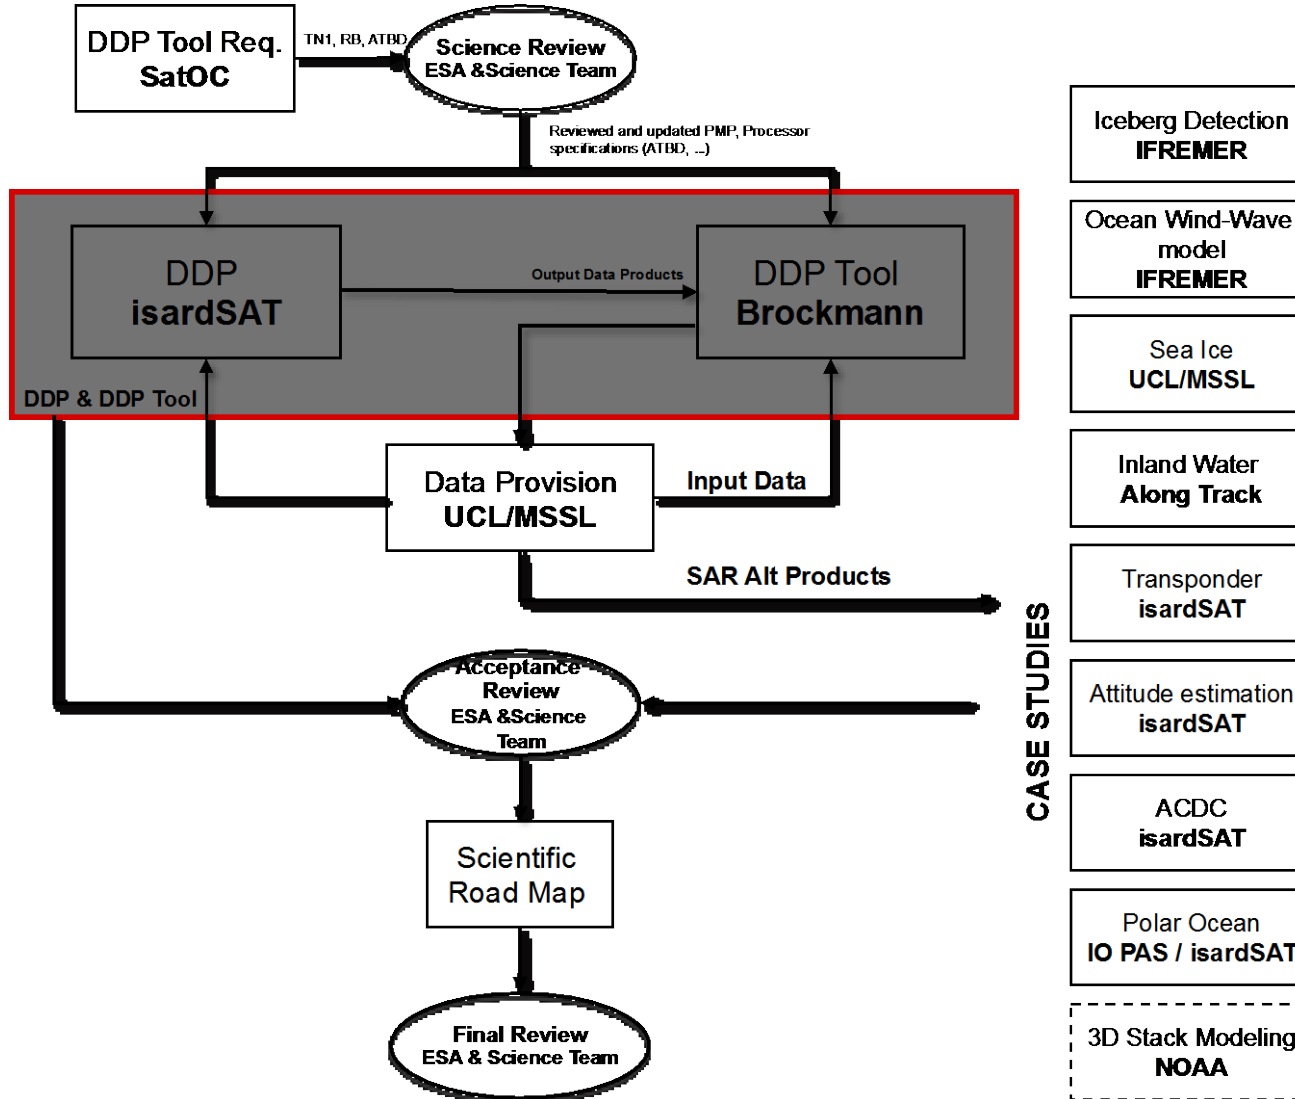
DDP Tool Req.
SatOC

TN1, RB, ATBD

Science Review
ESA &Science Team

Reviewed and updated PMP, Processor specifications (ATBD, ...)

DDP
isardSAT

Output Data Products

DDP Tool
Brockmann

DDP & DDP Tool

Data Provision
UCL/MSSL

Input Data

SAR Alt Products

Acceptance Review
ESA &Science Team

Scientific Road Map

Final Review
ESA & Science Team

CASE STUDIES

Iceberg Detection
IFREMER

Ocean Wind-Wave model
IFREMER

Sea Ice
UCL/MSSL

Inland Water
Along Track

Transponder
isardSAT

Attitude estimation
isardSAT

ACDC
isardSAT

Polar Ocean
IO PAS / isardSAT

3D Stack Modeling
NOAA